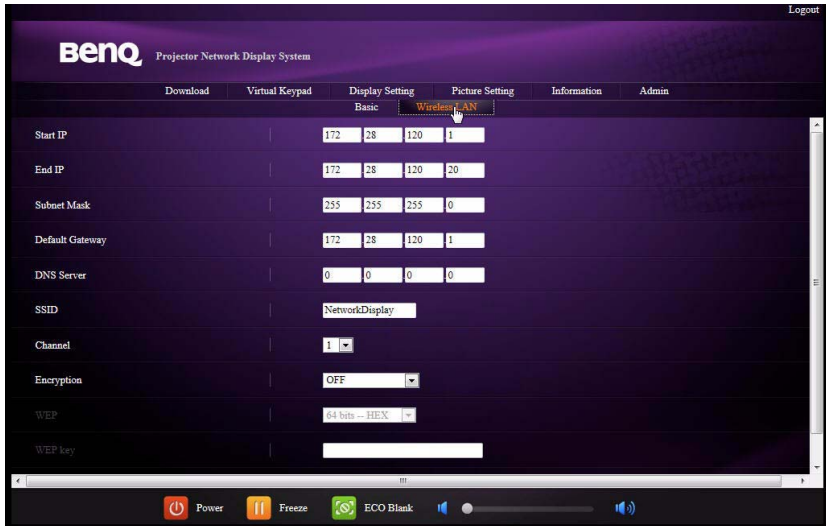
Logout

BenQ Projector Network Display System

Download Virtual Keypad Display Setting Picture Setting Information Admin

Basic Wireless LAN

| | |
|---|---|
| Start IP | 172 . 28 . 120 . 1 |
| End IP | 172 . 28 . 120 . 20 |
| Subnet Mask | 255 . 255 . 255 . 0 |
| Default Gateway | 172 . 28 . 120 . 1 |
| DNS Server | 0 . 0 . 0 . 0 |
| SSID | NetworkDisplay |
| Channel | 1 |
| Encryption | OFF |
| WEP | 64 bits -- HEX |
| WEP key | |

Power Freeze ECO Blank